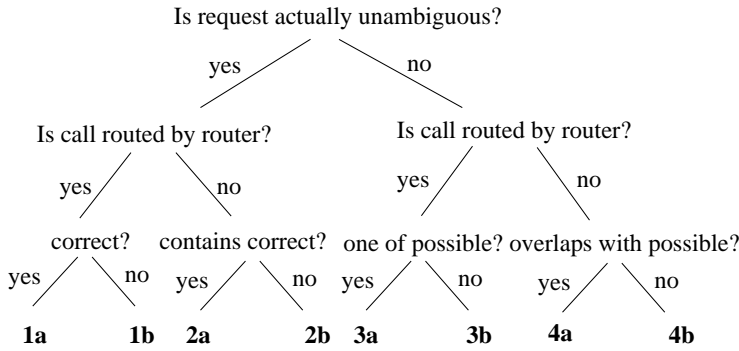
Is request actually unambiguous?

yes

no

Is call routed by router?

Is call routed by router?

yes

no

yes

no

correct?

contains correct?

one of possible?

overlaps with possible?

yes

no

yes

no

yes

no

yes

no

**1a**

**1b**

**2a**

**2b**

**3a**

**3b**

**4a**

**4b**